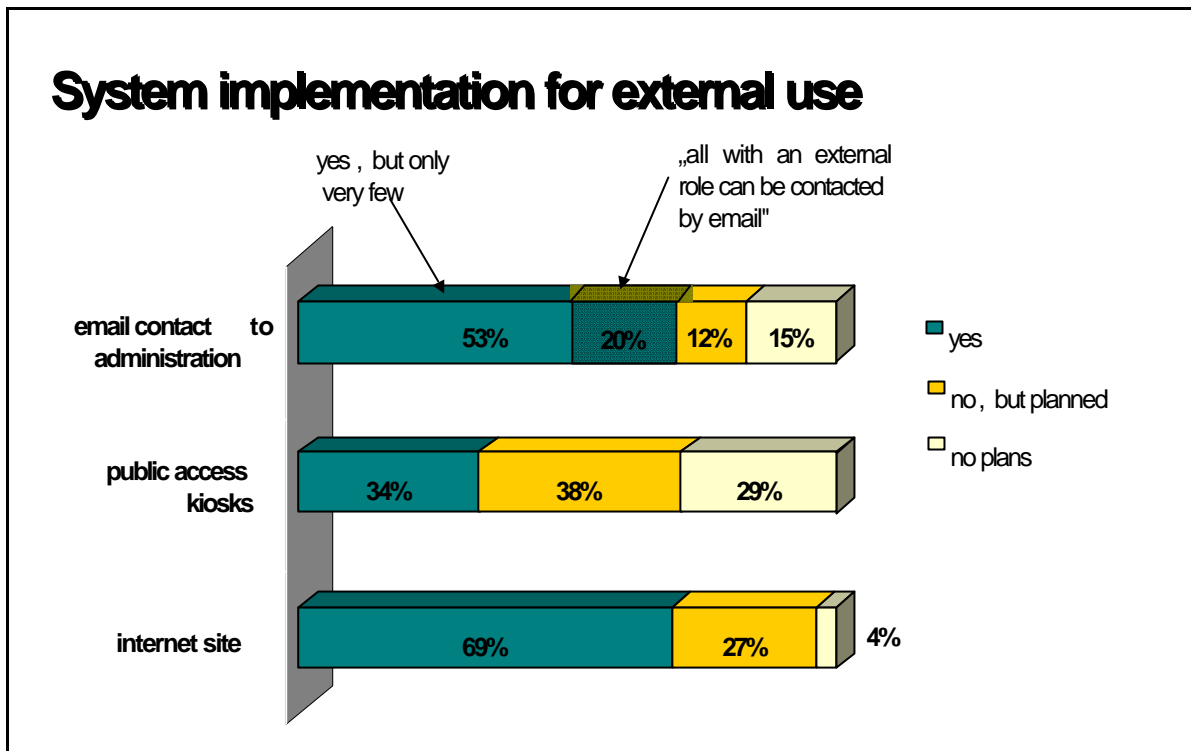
System implementation for external use

yes , but only very few

„all with an external role can be contacted by email"

email contact to administration

53%

20%

12%

15%

public access kiosks

34%

38%

29%

internet site

69%

27%

4%

yes

no , but planned

no plans